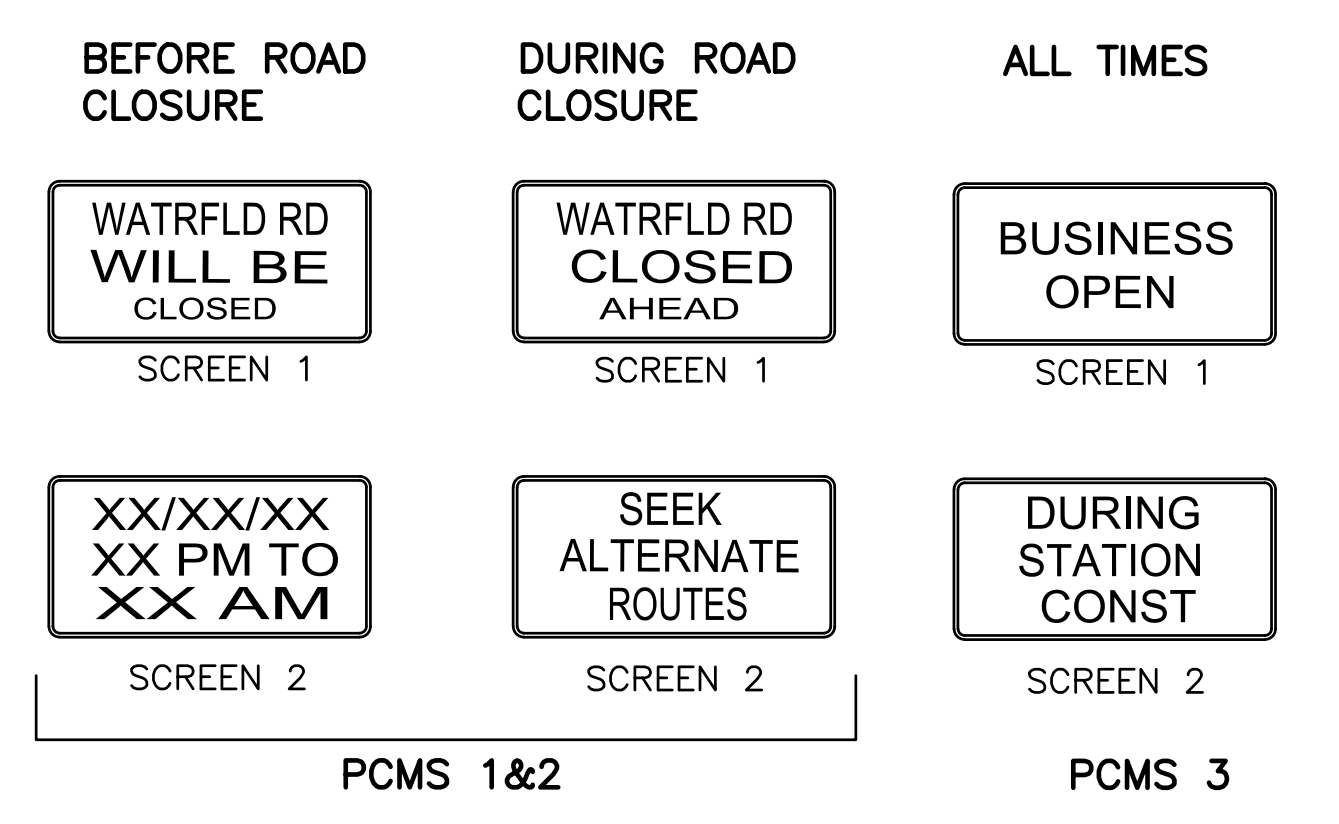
BEFORE ROAD CLOSURE

WATRFLD RD
WILL BE
CLOSED

SCREEN 1

XX/XX/XX
XX PM TO
XX AM

SCREEN 2

DURING ROAD CLOSURE

WATRFLD RD
CLOSED
AHEAD

SCREEN 1

SEEK
ALTERNATE
ROUTES

SCREEN 2

PCMS 1&2

ALL TIMES

BUSINESS
OPEN

SCREEN 1

DURING
STATION
CONST

SCREEN 2

PCMS 3